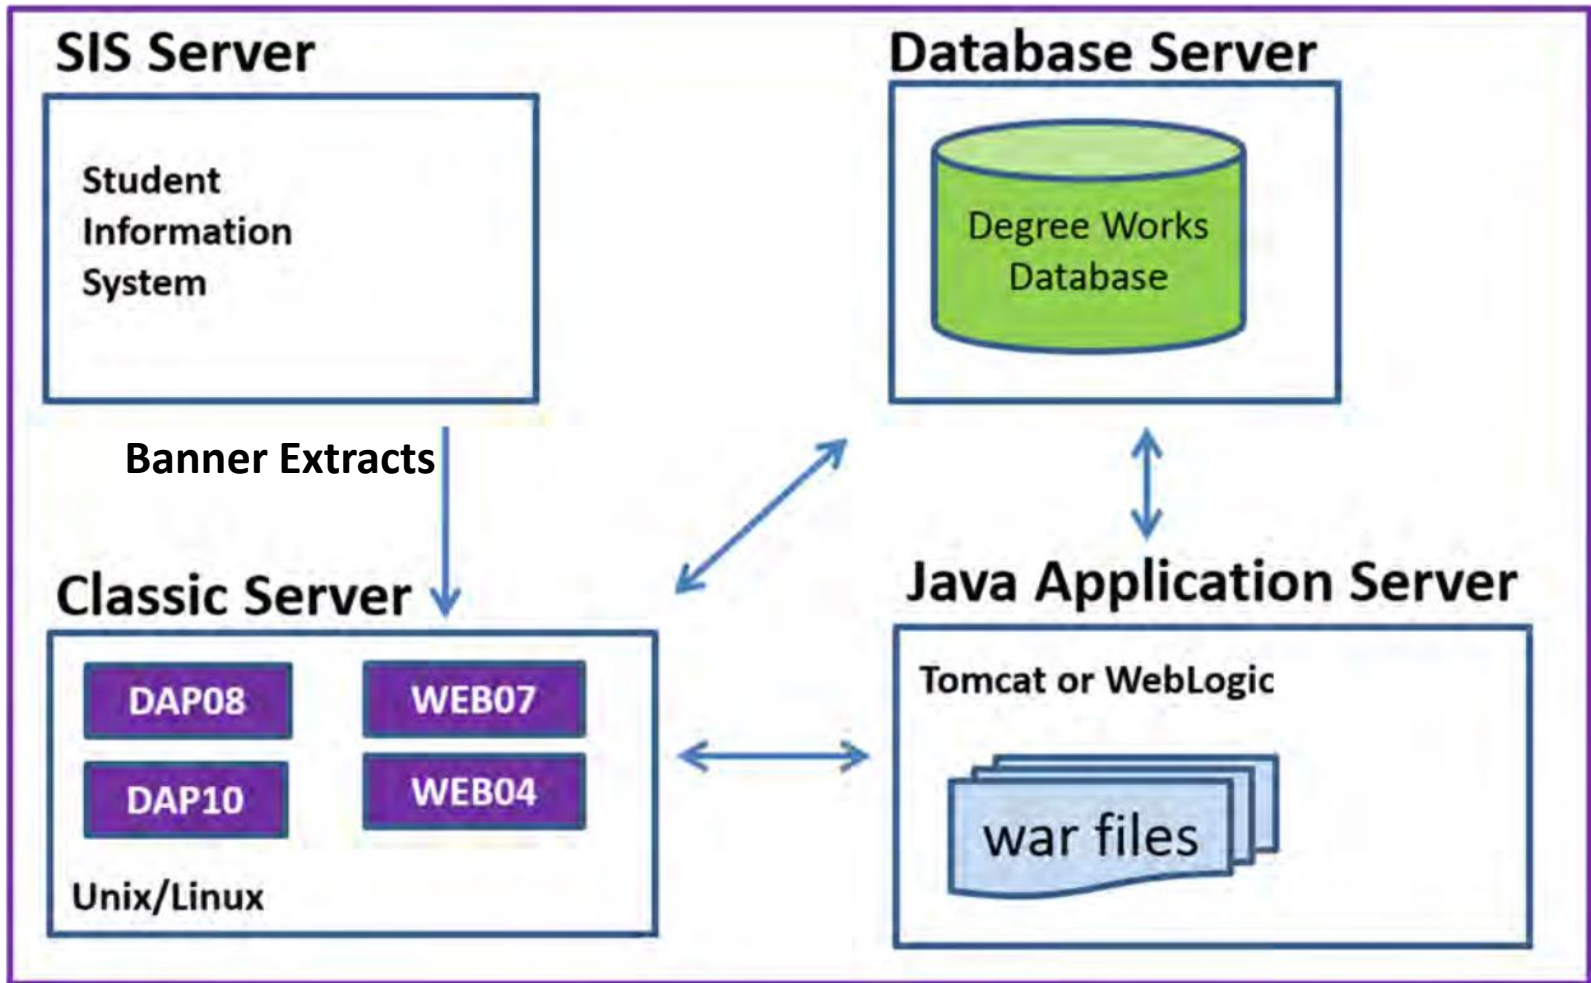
SIS Server

Student Information System

Database Server

Degree Works Database

Banner Extracts

Classic Server

DAP08

WEB07

DAP10

WEB04

Unix/Linux

Java Application Server

Tomcat or WebLogic

war files